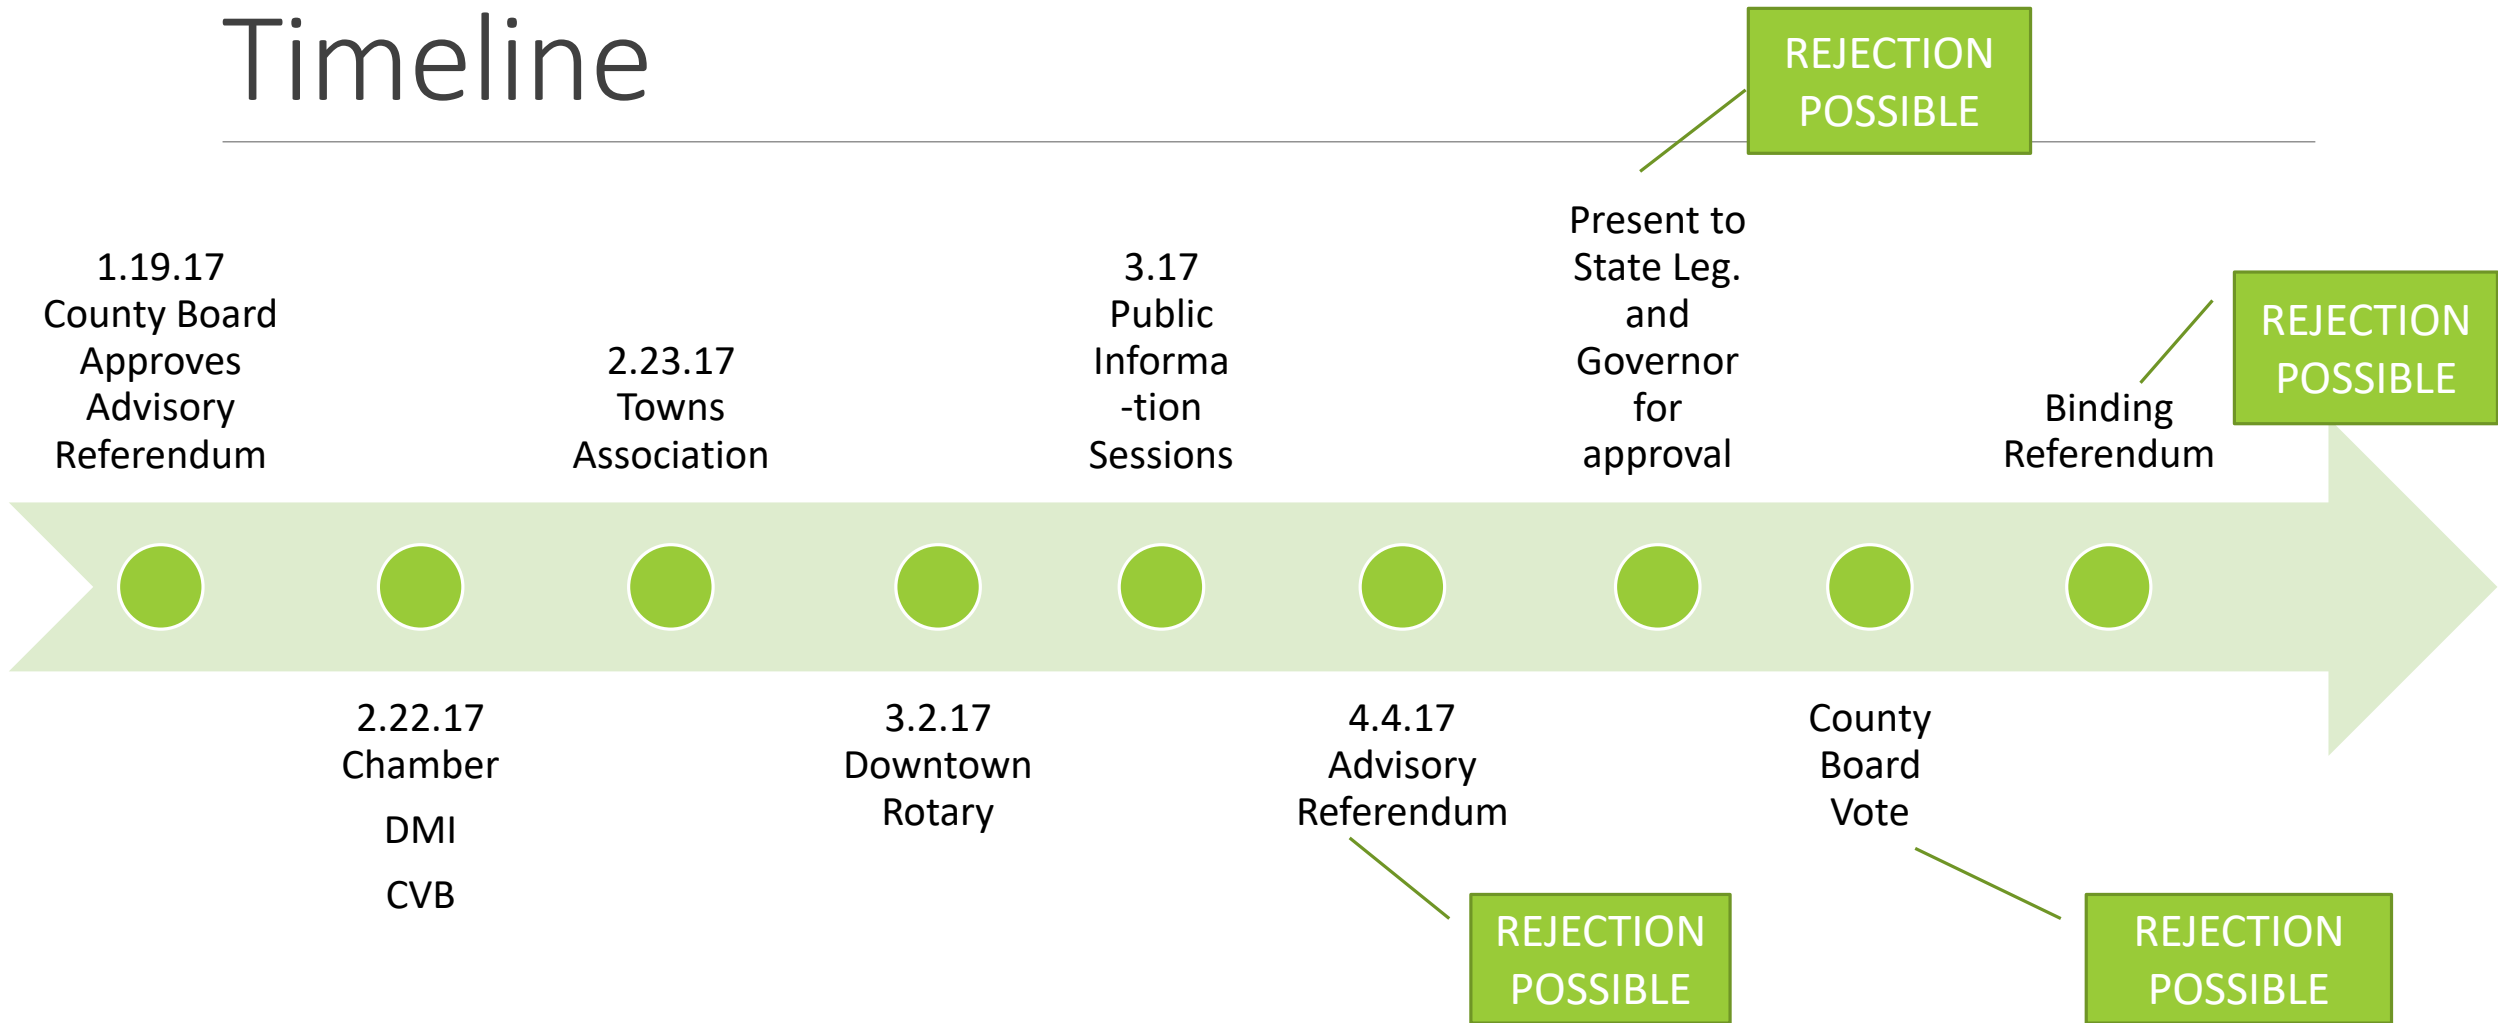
Timeline

REJECTION POSSIBLE

1.19.17 County Board Approves Advisory Referendum

2.23.17 Towns Association

3.17 Public Informa-tion Sessions

Present to State Leg. and Governor for approval

REJECTION POSSIBLE

Binding Referendum

2.22.17 Chamber

DMI

CVB

3.2.17 Downtown Rotary

4.4.17 Advisory Referendum

County Board Vote

REJECTION POSSIBLE

REJECTION POSSIBLE